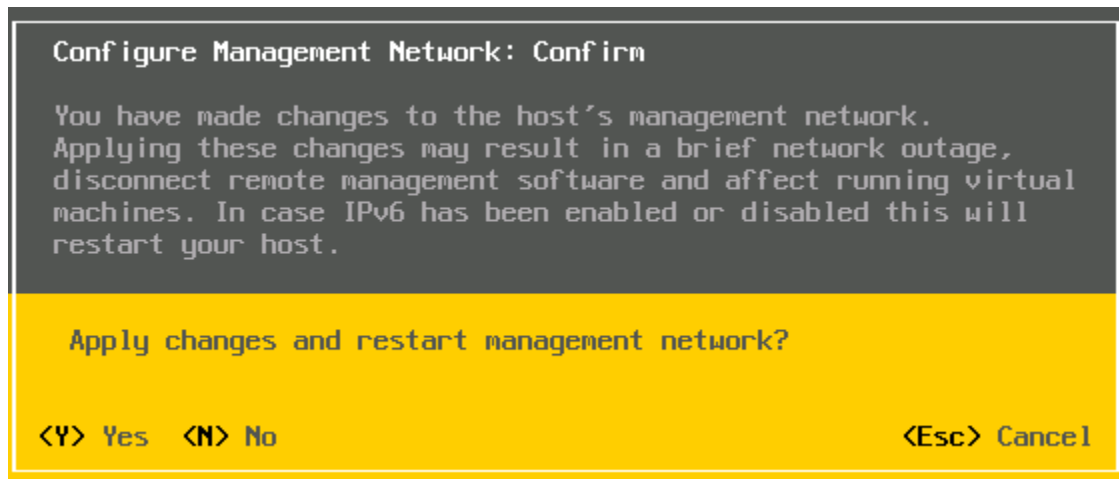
Configure Management Network: Confirm

You have made changes to the host´s management network. Applying these changes may result in a brief network outage, disconnect remote management software and affect running virtual machines. In case IPv6 has been enabled or disabled this will restart your host.

Apply changes and restart management network?

<Y> Yes <N> No

<Esc> Cancel